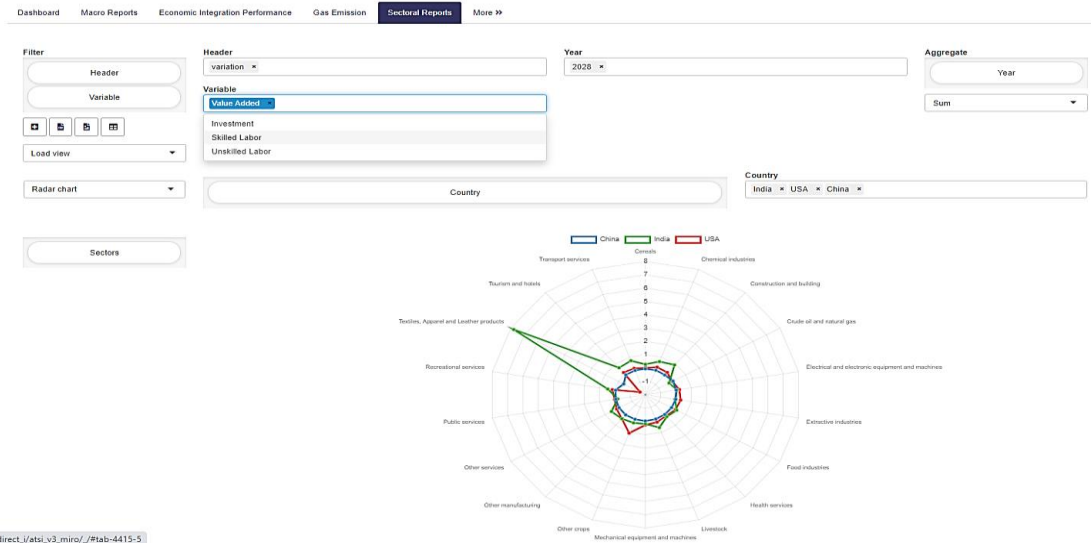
Dashboard Macro Reports Economic Integration Performance Gas Emission Sectoral Reports More »

Filter
Header
Variable

Load view

Radar chart

Sectors

Header
variation ×
Variable
Value Added ×
Investment
Skilled Labor
Unskilled Labor

Country

Year
2028 ×

Country
India × USA × China ×

Aggregate
Year
Sum

China India USA

Cereals
8
7
6
5
4
3
2
1
0
-1

Transport services
Chemical industries
Tourism and hotels
Construction and building
Textiles, Apparel and Leather products
Crude oil and natural gas
Recreational services
Electrical and electronic equipment and machines
Public services
Extractive industries
Other services
Food industries
Other manufacturing
Health services
Other crops
Livestock
Mechanical equipment and machines

direct_i/atsi_v3_miro/_/#tab-4415-5